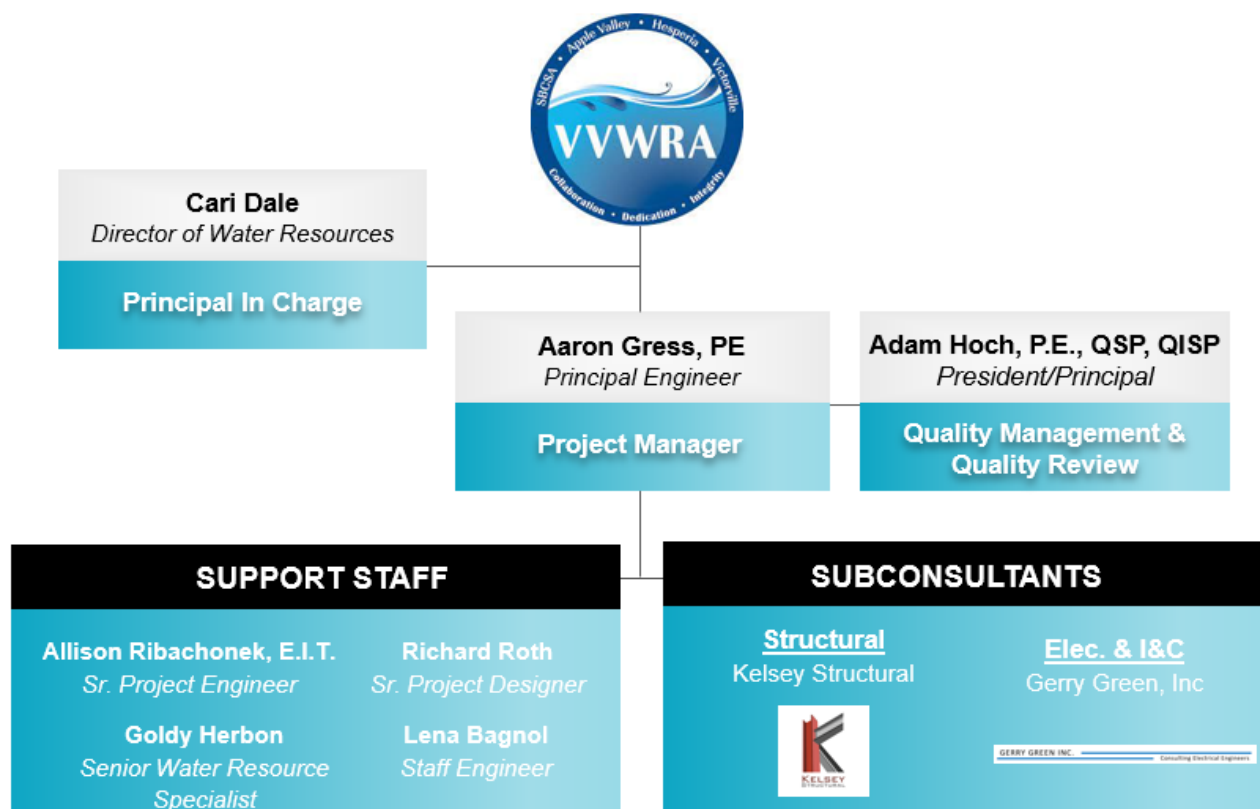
SBCSA • Apple Valley • Hesperia • Victorville
VVWRA
Collaboration • Dedication • Integrity

Cari Dale
Director of Water Resources

Principal In Charge

Aaron Gress, PE
Principal Engineer

Project Manager

Adam Hoch, P.E., QSP, QISP
President/Principal

Quality Management & Quality Review

SUPPORT STAFF

Allison Ribachonek, E.I.T.
Sr. Project Engineer

Richard Roth
Sr. Project Designer

Goldy Herbon
Senior Water Resource Specialist

Lena Bagnol
Staff Engineer

SUBCONSULTANTS

Structural
Kelsey Structural

KELSEY STRUCTURAL

Elec. & I&C
Gerry Green, Inc

GERRY GREEN INC.
Consulting Electrical Engineers